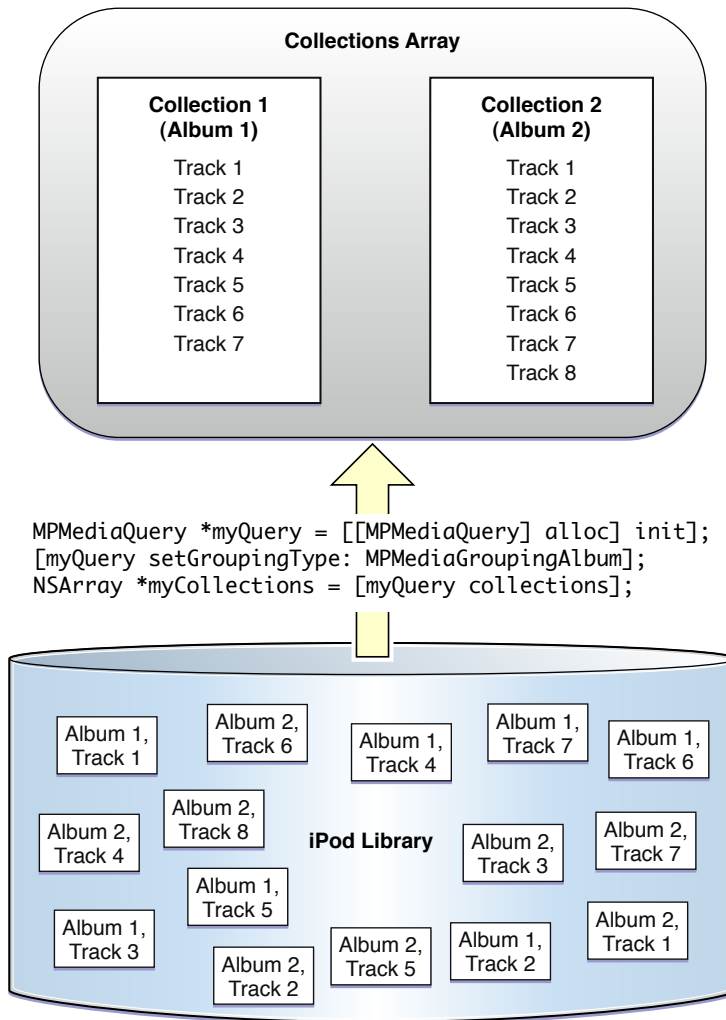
Collections Array

Collection 1
(Album 1)
Track 1
Track 2
Track 3
Track 4
Track 5
Track 6
Track 7

Collection 2
(Album 2)
Track 1
Track 2
Track 3
Track 4
Track 5
Track 6
Track 7
Track 8

MPMediaQuery *myQuery = [[MPMediaQuery] alloc] init];
[myQuery setGroupingType: MPMediaGroupingAlbum];
NSArray *myCollections = [myQuery collections];

Album 1, Track 1
Album 2, Track 6
Album 1, Track 4
Album 1, Track 7
Album 1, Track 6
Album 2, Track 8
Album 2, Track 4
iPod Library
Album 2, Track 3
Album 2, Track 7
Album 1, Track 5
Album 1, Track 3
Album 2, Track 5
Album 1, Track 2
Album 2, Track 1
Album 2, Track 2